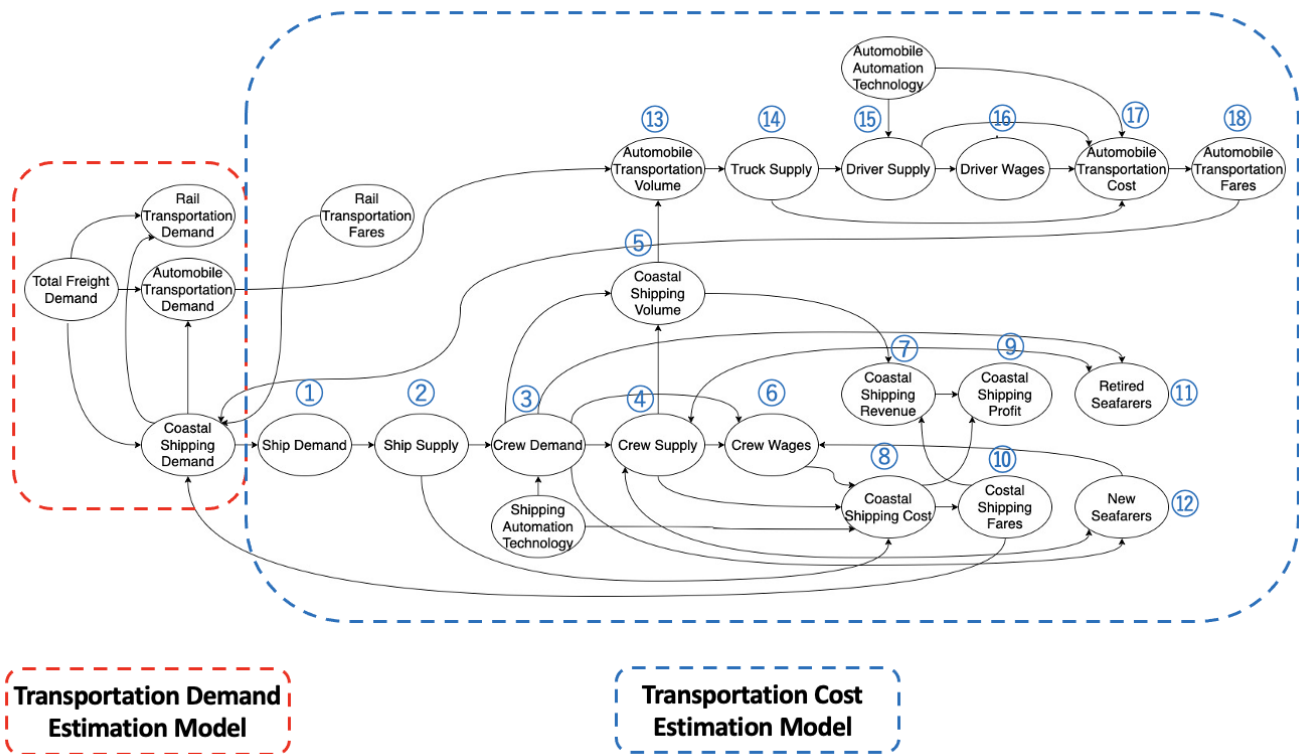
Automobile Automation Technology

13 Automobile Transportation Volume

14 Truck Supply

15 Driver Supply

16 Driver Wages

17 Automobile Transportation Cost

18 Automobile Transportation Fares

Rail Transportation Demand

Rail Transportation Fares

Total Freight Demand

Automobile Transportation Demand

5 Coastal Shipping Volume

7 Coastal Shipping Revenue

9 Coastal Shipping Profit

Retired Seafarers 11

Coastal Shipping Demand

1 Ship Demand

2 Ship Supply

3 Crew Demand

4 Crew Supply

6 Crew Wages

8 Coastal Shipping Cost

10 Costal Shipping Fares

New Seafarers 12

Shipping Automation Technology

Transportation Demand Estimation Model

Transportation Cost Estimation Model